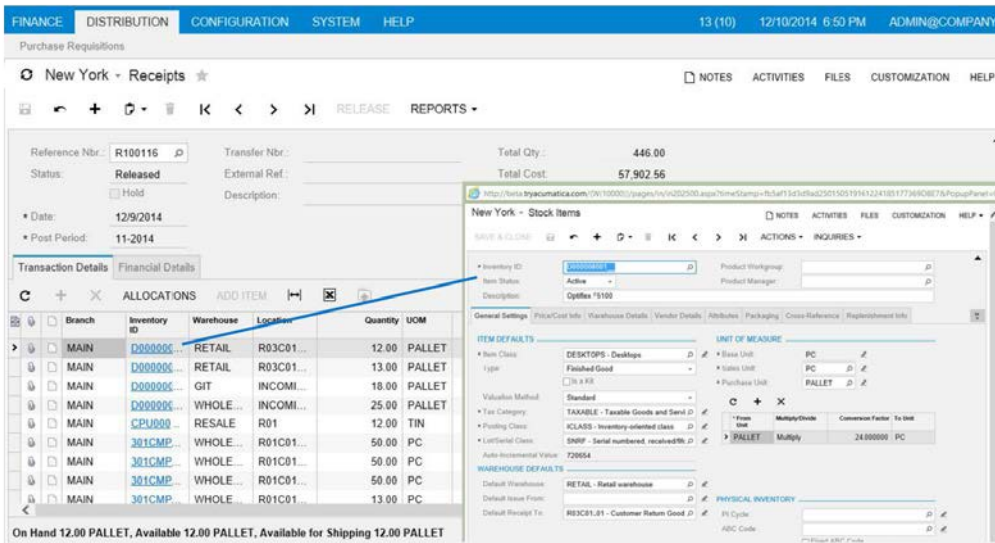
FINANCE DISTRIBUTION CONFIGURATION SYSTEM HELP 13 (10) 12/10/2014 6:50 PM ADMIN@COMPANY

Purchase Requisitions

New York - Receipts

NOTES ACTIVITIES FILES CUSTOMIZATION HELP

RELEASE REPORTS

Reference Nbr.: R100116
Status: Released
Hold
Transfer Nbr.:
External Ref.:
Description:
Total Qty.: 446.00
Total Cost: 57,902.56

* Date: 12/9/2014
* Post Period: 11-2014

Transaction Details Financial Details

ALLOCATIONS ADD ITEM

| Branch | Inventory ID | Warehouse | Location | Quantity | UOM |
|---|---|---|---|---|---|
| MAIN | D000000... | RETAIL | R03C01... | 12.00 | PALLET |
| MAIN | D000000... | RETAIL | R03C01... | 13.00 | PALLET |
| MAIN | D000000... | GIT | INCOMI... | 18.00 | PALLET |
| MAIN | D000000... | WHOLE... | INCOMI... | 25.00 | PALLET |
| MAIN | CPU000... | RESALE | R01 | 12.00 | TIN |
| MAIN | 301CMP... | WHOLE... | R01C01... | 50.00 | PC |
| MAIN | 301CMP... | WHOLE... | R01C01... | 50.00 | PC |
| MAIN | 301CMP... | WHOLE... | R01C01... | 50.00 | PC |
| MAIN | 301CMP... | WHOLE... | R01C01... | 13.00 | PC |

On Hand 12.00 PALLET, Available 12.00 PALLET, Available for Shipping 12.00 PALLET

http://twta.tryacumatica.com/(W(10000))/pages/in/in202500.aspx?timeStamp=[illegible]&PopupPanel=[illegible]

New York - Stock Items

NOTES ACTIVITIES FILES CUSTOMIZATION HELP

SAVE & CLOSE ACTIONS INQUIRIES

* Inventory ID: D000000001
Item Status: Active
Description: Optiflex ?5100
Product Workgroup:
Product Manager:

General Settings Price/Cost Info Warehouse Details Vendor Details Attributes Packaging Cross-Reference Replenishment Info

ITEM DEFAULTS
* Item Class: DESKTOPS - Desktops
Type: Finished Good
Is a Kit
Valuation Method: Standard
* Tax Category: TAXABLE - Taxable Goods and Servi
* Posting Class: ICLASS - Inventory-oriented class
* Lot/Serial Class: SNRF - Serial numbered, received/fifo
Auto-Incremental Value: 720654

WAREHOUSE DEFAULTS
Default Warehouse: RETAIL - Retail warehouse
Default Issue From:
Default Receipt To: R03C01..01 - Customer Return Good

UNIT OF MEASURE
* Base Unit: PC
* Sales Unit: PC
* Purchase Unit: PALLET

| From Unit | Multiply/Divide | Conversion Factor | To Unit |
|---|---|---|---|
| PALLET | Multiply | 24.000000 | PC |

PHYSICAL INVENTORY
PI Cycle:
ABC Code:
Fixed ABC Code